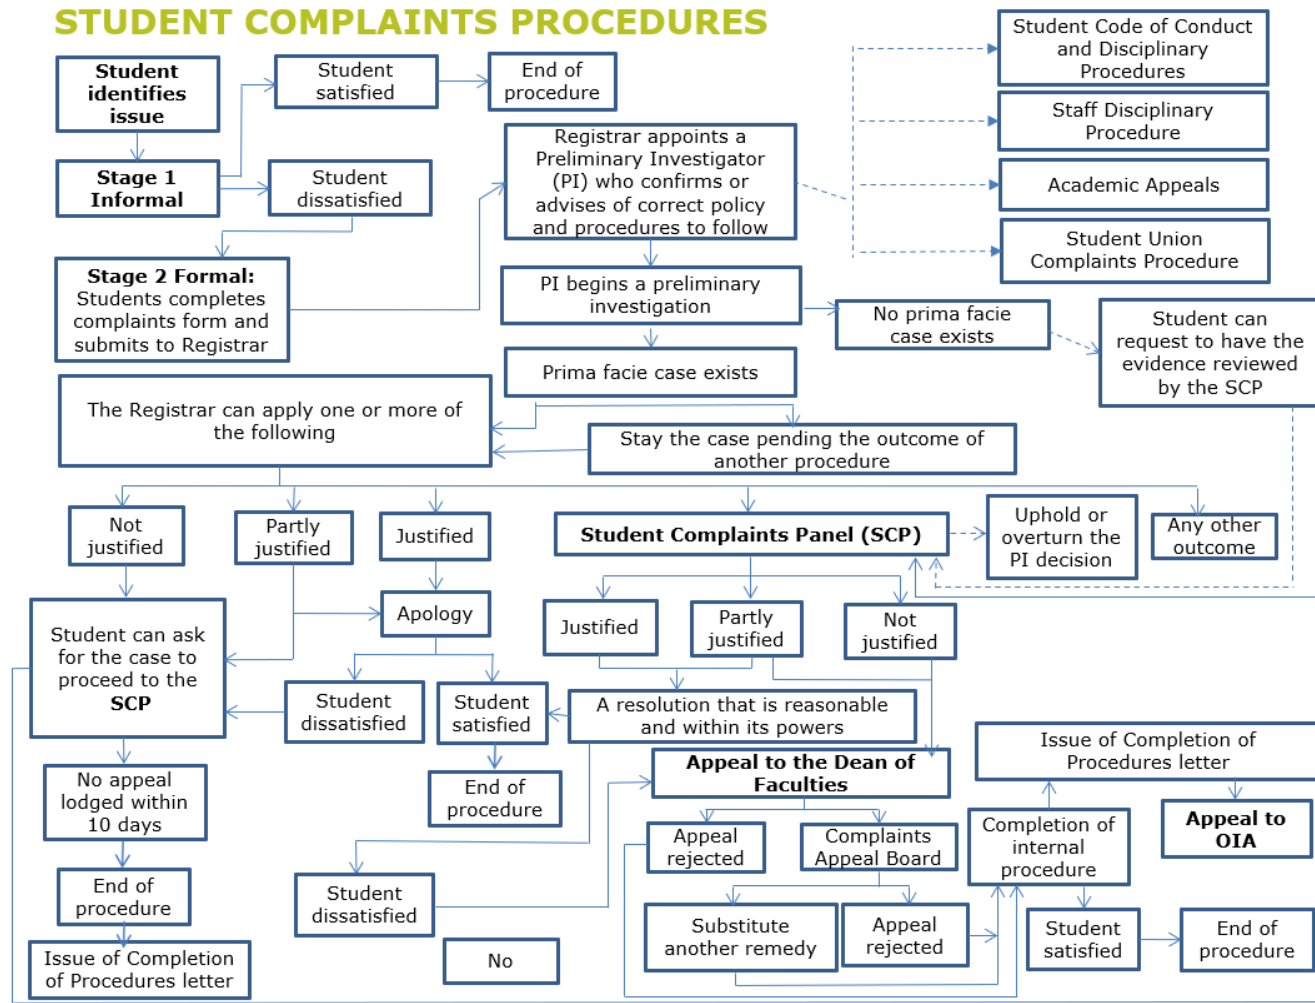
STUDENT COMPLAINTS PROCEDURES

Student identifies issue

Student satisfied

End of procedure

Student Code of Conduct and Disciplinary Procedures

Staff Disciplinary Procedure

Academic Appeals

Student Union Complaints Procedure

Stage 1 Informal

Student dissatisfied

Registrar appoints a Preliminary Investigator (PI) who confirms or advises of correct policy and procedures to follow

Stage 2 Formal: Students completes complaints form and submits to Registrar

PI begins a preliminary investigation

No prima facie case exists

Student can request to have the evidence reviewed by the SCP

Prima facie case exists

The Registrar can apply one or more of the following

Stay the case pending the outcome of another procedure

Not justified

Partly justified

Justified

Student Complaints Panel (SCP)

Uphold or overturn the PI decision

Any other outcome

Apology

Student can ask for the case to proceed to the SCP

Justified

Partly justified

Not justified

Student dissatisfied

Student satisfied

A resolution that is reasonable and within its powers

Issue of Completion of Procedures letter

No appeal lodged within 10 days

End of procedure

Appeal to the Dean of Faculties

Appeal rejected

Complaints Appeal Board

Completion of internal procedure

Appeal to OIA

End of procedure

Student dissatisfied

Substitute another remedy

Appeal rejected

Student satisfied

End of procedure

Issue of Completion of Procedures letter

No